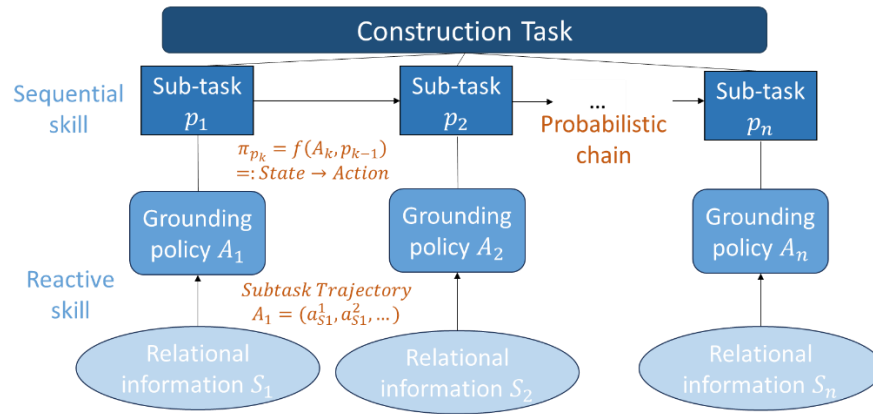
Construction Task

Sequential skill

Sub-task $p_1$

Sub-task $p_2$

...

Sub-task $p_n$

Probabilistic chain

$\pi_{p_k} = f(A_k, p_{k-1})$
$=: State \rightarrow Action$

Grounding policy $A_1$

Grounding policy $A_2$

Grounding policy $A_n$

Reactive skill

Subtask Trajectory
$A_1 = (a_{S1}^1, a_{S1}^2, \ldots)$

Relational information $S_1$

Relational information $S_2$

Relational information $S_n$